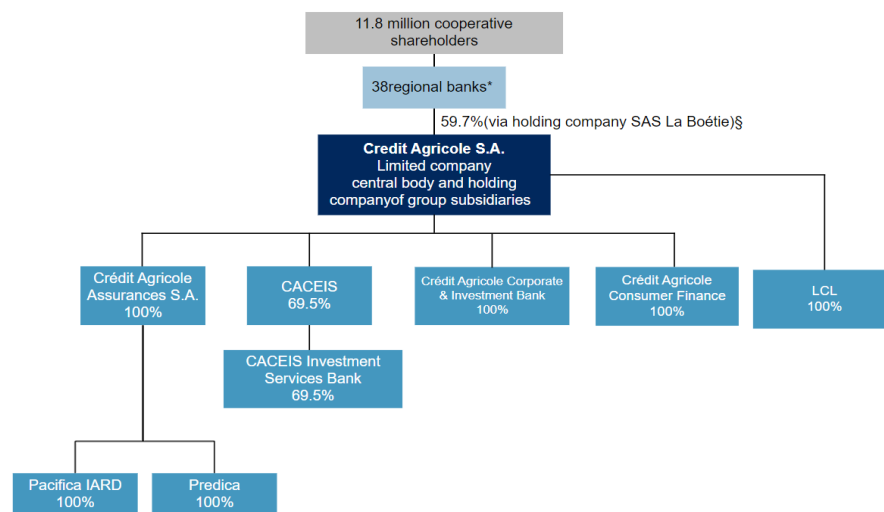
11.8 million cooperative shareholders

38regional banks*

59.7%(via holding company SAS La Boétie)§

**Credit Agricole S.A.**
Limited company
central body and holding
companyof group subsidiaries

Crédit Agricole Assurances S.A.
100%

CACEIS
69.5%

Crédit Agricole Corporate & Investment Bank
100%

Crédit Agricole Consumer Finance
100%

LCL
100%

CACEIS Investment Services Bank
69.5%

Pacifica IARD
100%

Predica
100%